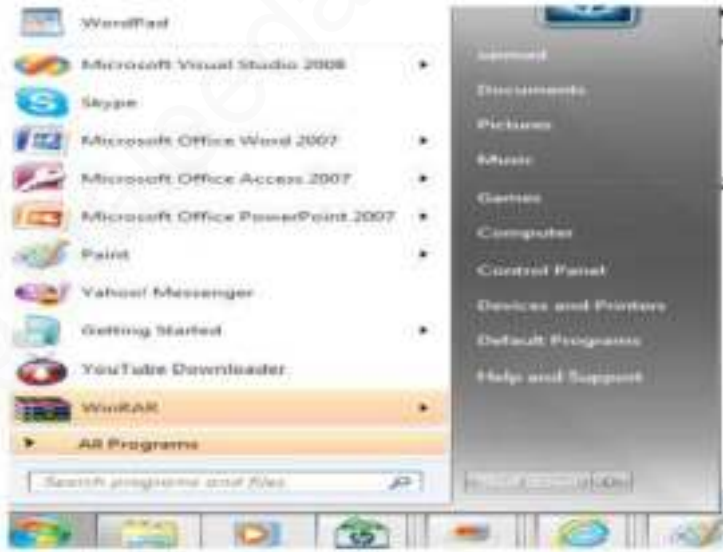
WordPad
Microsoft Visual Studio 2008
Skype
Microsoft Office Word 2007
Microsoft Office Access 2007
Microsoft Office PowerPoint 2007
Paint
Yahoo! Messenger
Getting Started
YouTube Downloader
WinRAR
All Programs
Search programs and files

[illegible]
Documents
Pictures
Music
Games
Computer
Control Panel
Devices and Printers
Default Programs
Help and Support
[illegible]